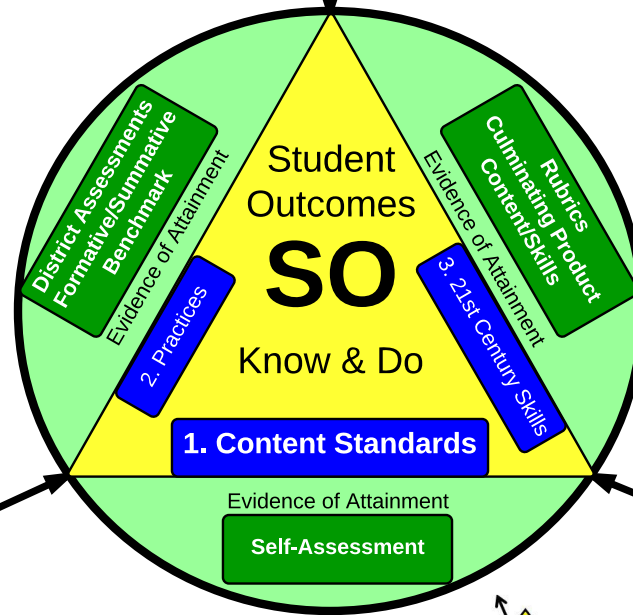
District Assessments
Formative/Summative
Benchmark

Evidence of Attainment

Student
Outcomes
SO
Know & Do

Rubrics
Culminating Product
Content/Skills

Evidence of Attainment

2. Practices

3. 21st Century Skills

1. Content Standards

Evidence of Attainment

Self-Assessment